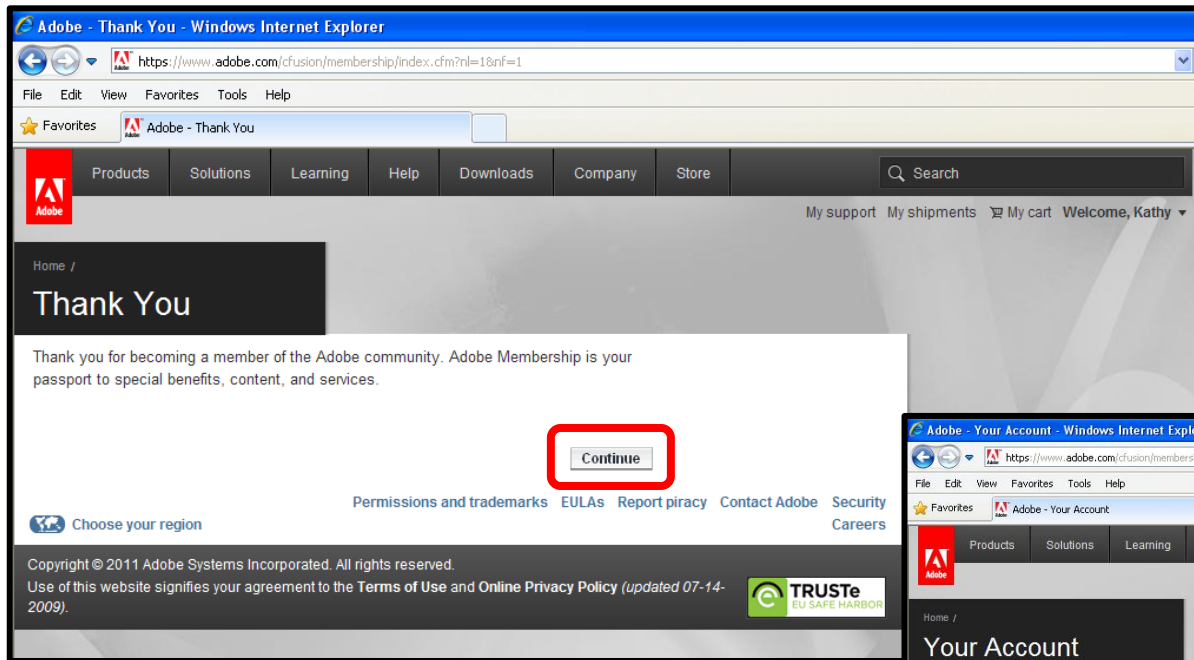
Adobe - Thank You - Windows Internet Explorer

https://www.adobe.com/cfusion/membership/index.cfm?nl=1&nf=1

File Edit View Favorites Tools Help

Favorites Adobe - Thank You

Adobe

Products Solutions Learning Help Downloads Company Store Search

My support My shipments My cart Welcome, Kathy

Home /

Thank You

Thank you for becoming a member of the Adobe community. Adobe Membership is your passport to special benefits, content, and services.

Continue

Permissions and trademarks EULAs Report piracy Contact Adobe Security Careers

Choose your region

Copyright © 2011 Adobe Systems Incorporated. All rights reserved.
Use of this website signifies your agreement to the Terms of Use and Online Privacy Policy (updated 07-14-2009).

TRUSTe EU SAFE HARBOR

Adobe - Your Account - Windows Internet Explo

https://www.adobe.com/cfusion/members

File Edit View Favorites Tools Help

Favorites Adobe - Your Account

Adobe

Products Solutions Learning

Home /

Your Account